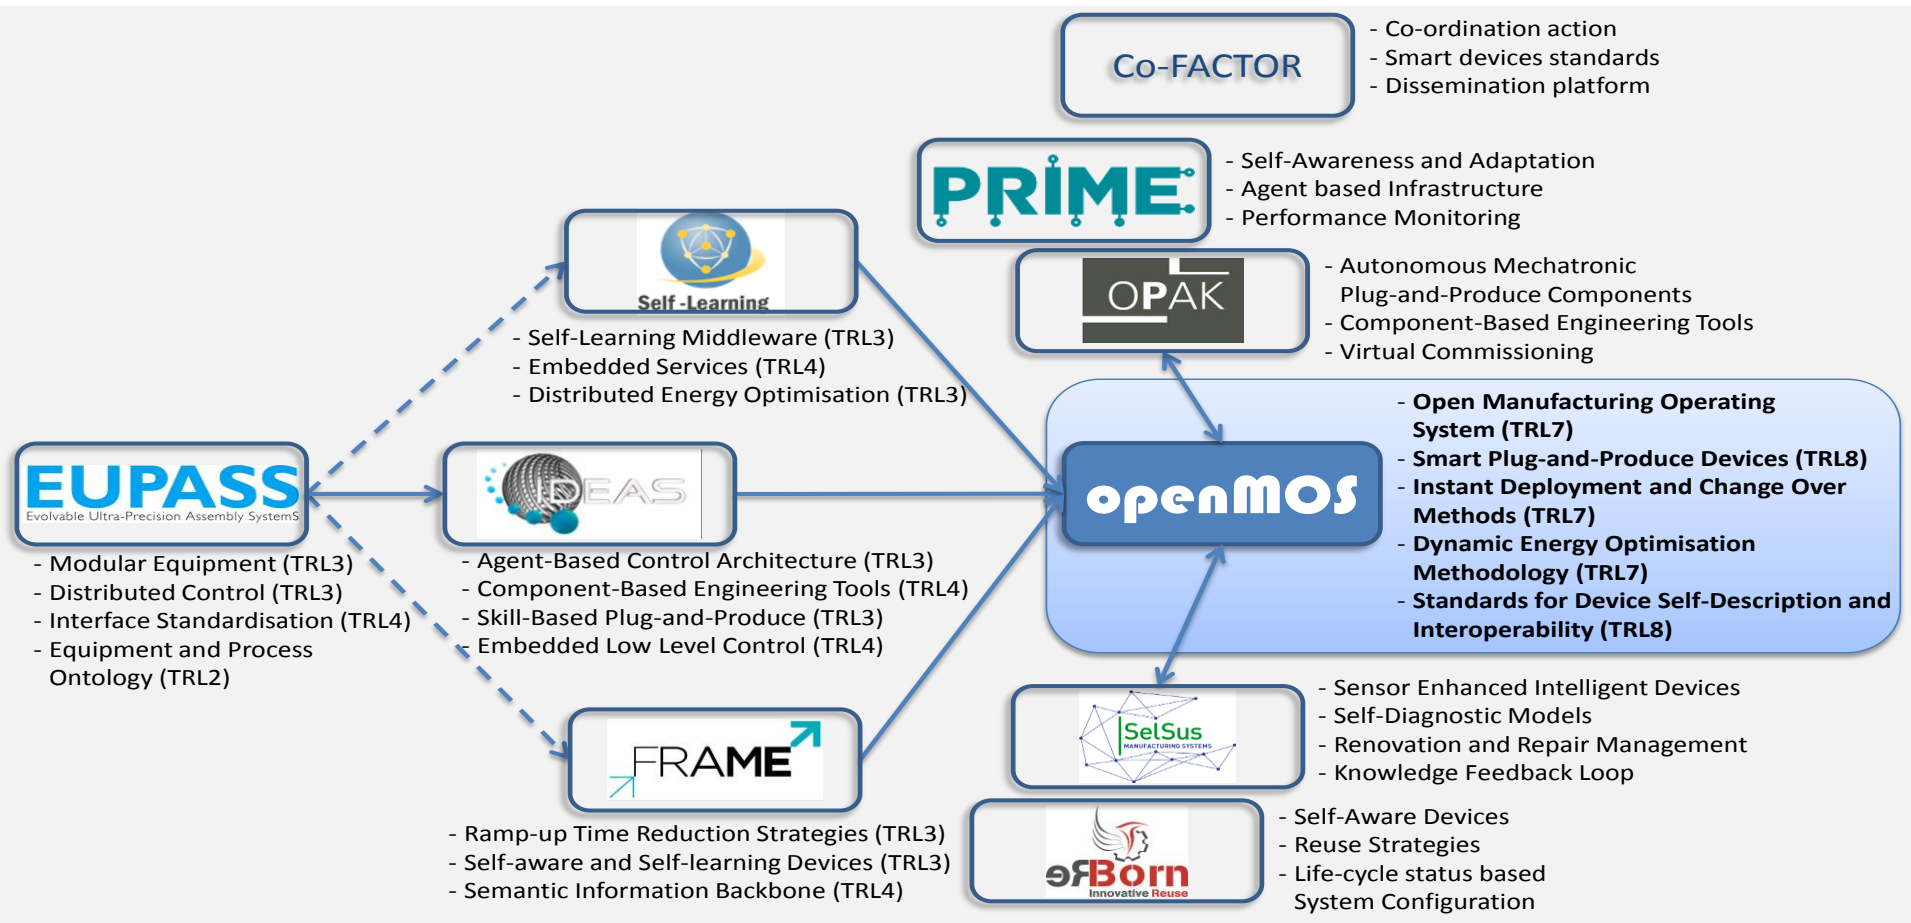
Co-FACTOR

- Co-ordination action
- Smart devices standards
- Dissemination platform

PRIME

- Self-Awareness and Adaptation
- Agent based Infrastructure
- Performance Monitoring

Self -Learning

- Self-Learning Middleware (TRL3)
- Embedded Services (TRL4)
- Distributed Energy Optimisation (TRL3)

OPAK

- Autonomous Mechatronic Plug-and-Produce Components
- Component-Based Engineering Tools
- Virtual Commissioning

EUPASS
Evolvable Ultra-Precision Assembly SystemS

- Modular Equipment (TRL3)
- Distributed Control (TRL3)
- Interface Standardisation (TRL4)
- Equipment and Process Ontology (TRL2)

IDEAS

- Agent-Based Control Architecture (TRL3)
- Component-Based Engineering Tools (TRL4)
- Skill-Based Plug-and-Produce (TRL3)
- Embedded Low Level Control (TRL4)

openMOS

- Open Manufacturing Operating System (TRL7)
- Smart Plug-and-Produce Devices (TRL8)
- Instant Deployment and Change Over Methods (TRL7)
- Dynamic Energy Optimisation Methodology (TRL7)
- Standards for Device Self-Description and Interoperability (TRL8)

FRAME

- Ramp-up Time Reduction Strategies (TRL3)
- Self-aware and Self-learning Devices (TRL3)
- Semantic Information Backbone (TRL4)

SelSus
MANUFACTURING SYSTEMS

- Sensor Enhanced Intelligent Devices
- Self-Diagnostic Models
- Renovation and Repair Management
- Knowledge Feedback Loop

ReBorn
Innovative Reuse

- Self-Aware Devices
- Reuse Strategies
- Life-cycle status based System Configuration